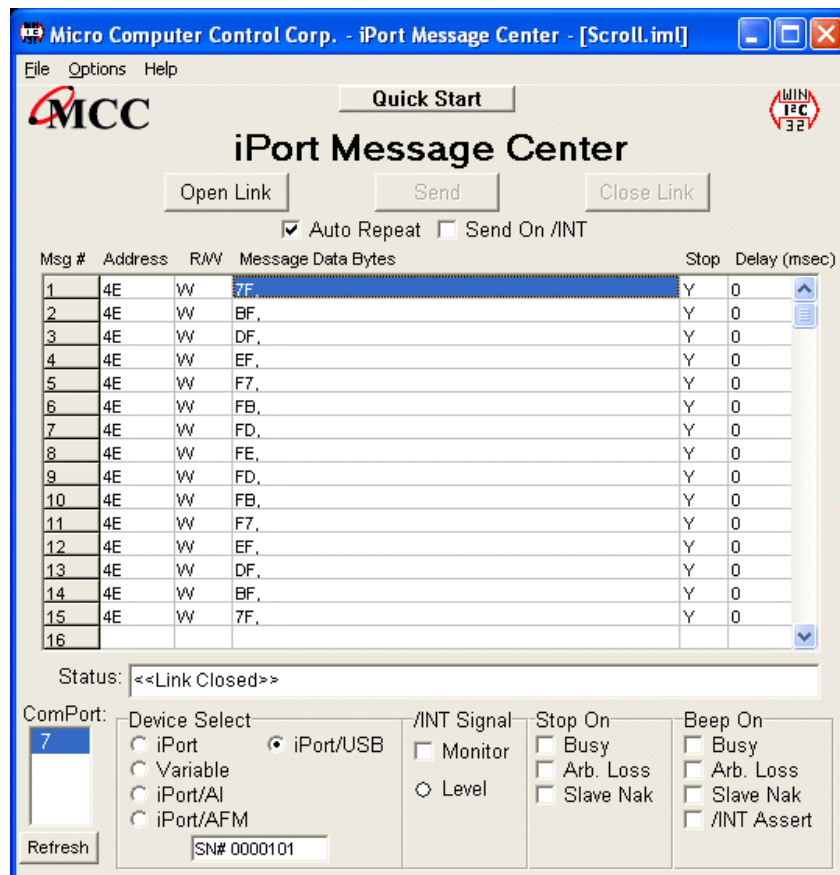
Micro Computer Control Corp. - iPort Message Center - [Scroll.iml]

File Options Help

MCC

Quick Start

WIN I²C 32

iPort Message Center

Open Link Send Close Link

Auto Repeat Send On /INT

| Msg # | Address | R/W | Message Data Bytes | Stop | Delay (msec) |
|---|---|---|---|---|---|
| 1 | 4E | W | 7F, | Y | 0 |
| 2 | 4E | W | BF, | Y | 0 |
| 3 | 4E | W | DF, | Y | 0 |
| 4 | 4E | W | EF, | Y | 0 |
| 5 | 4E | W | F7, | Y | 0 |
| 6 | 4E | W | FB, | Y | 0 |
| 7 | 4E | W | FD, | Y | 0 |
| 8 | 4E | W | FE, | Y | 0 |
| 9 | 4E | W | FD, | Y | 0 |
| 10 | 4E | W | FB, | Y | 0 |
| 11 | 4E | W | F7, | Y | 0 |
| 12 | 4E | W | EF, | Y | 0 |
| 13 | 4E | W | DF, | Y | 0 |
| 14 | 4E | W | BF, | Y | 0 |
| 15 | 4E | W | 7F, | Y | 0 |
| 16 | | | | | |

Status: <<Link Closed>>

ComPort: 7

Refresh

Device Select
iPort
iPort/USB
Variable
iPort/AI
iPort/AFM
SN# 0000101

/INT Signal
Monitor
Level

Stop On
Busy
Arb. Loss
Slave Nak

Beep On
Busy
Arb. Loss
Slave Nak
/INT Assert